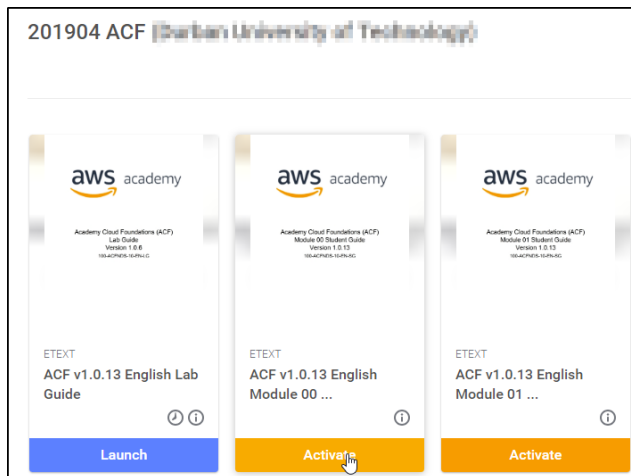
201904 ACF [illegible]

aws academy

Academy Cloud Foundations (ACF)
Lab Guide
Version 1.0.6
100-ACFNDS-10-EN-LG

ETEXT

ACF v1.0.13 English Lab Guide

Launch

aws academy

Academy Cloud Foundations (ACF)
Module 00 Student Guide
Version 1.0.13
100-ACFNDS-10-EN-SG

ETEXT

ACF v1.0.13 English Module 00 ...

Activate

aws academy

Academy Cloud Foundations (ACF)
Module 01 Student Guide
Version 1.0.13
100-ACFNDS-10-EN-SG

ETEXT

ACF v1.0.13 English Module 01 ...

Activate